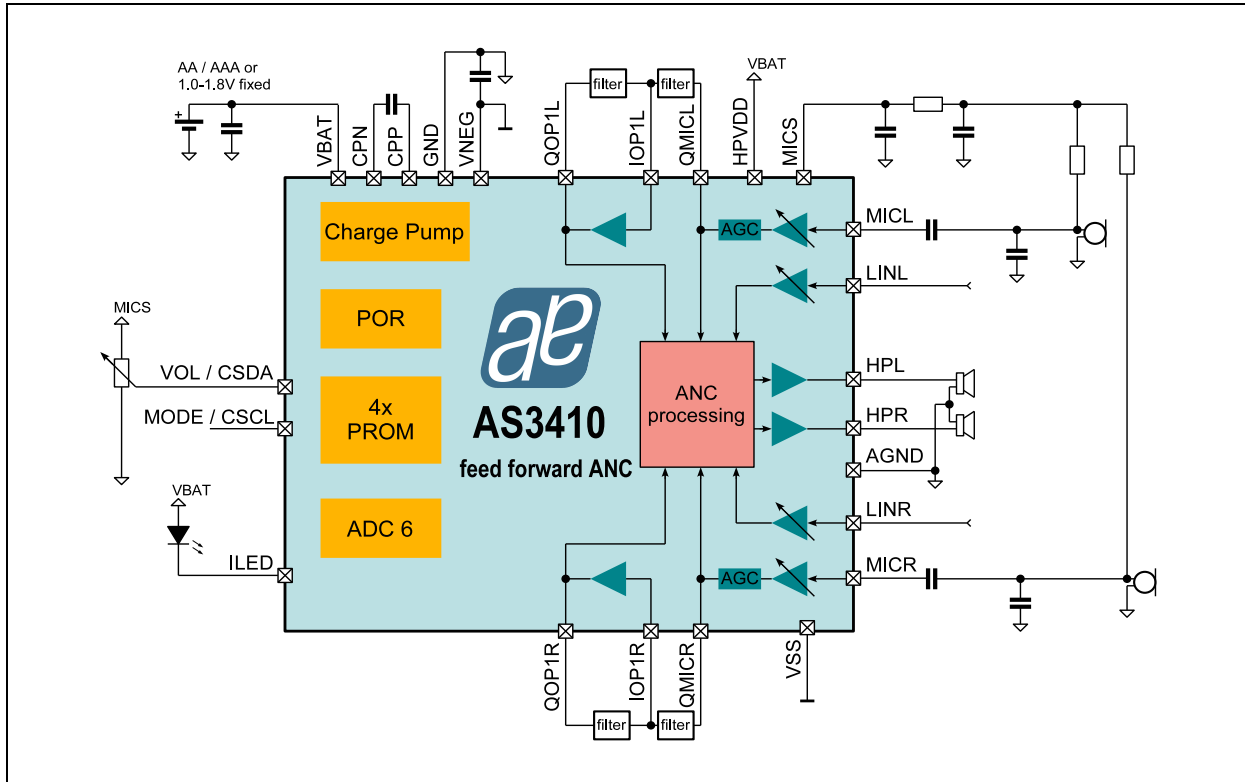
AA / AAA or
1.0-1.8V fixed

VBAT
CPN
CPP
GND
VNEG
QOP1L
filter
IOP1L
filter
QMICL
VBAT
HPVDD
MICS

Charge Pump
AGC
MICL
LINL

MICS
POR
VOL / CSDA
MODE / CSCL
4x
PROM

AS3410
feed forward ANC

ANC
processing

HPL
HPR
AGND

VBAT
ADC 6
ILED

LINR
AGC
MICR

QOP1R
IOP1R
QMICR
filter
filter
VSS